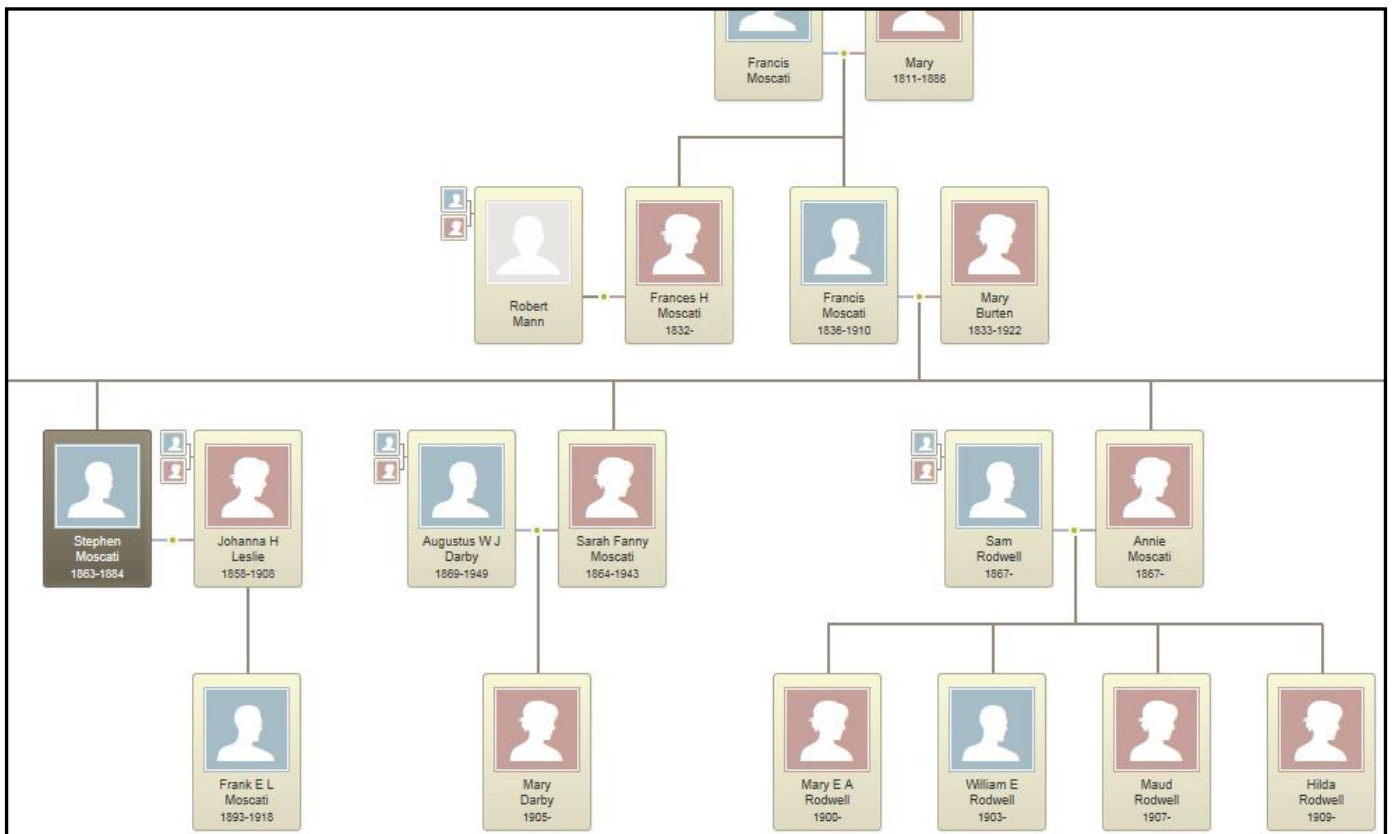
Francis Moscati

Mary 1811-1886

Robert Mann

Frances H Moscati 1832-

Francis Moscati 1836-1910

Mary Burten 1833-1922

Stephen Moscati 1863-1884

Johanna H Leslie 1858-1908

Augustus W J Darby 1869-1949

Sarah Fanny Moscati 1864-1943

Sam Rodwell 1867-

Annie Moscati 1867-

Frank E L Moscati 1893-1918

Mary Darby 1905-

Mary E A Rodwell 1900-

William E Rodwell 1903-

Maud Rodwell 1907-

Hilda Rodwell 1909-